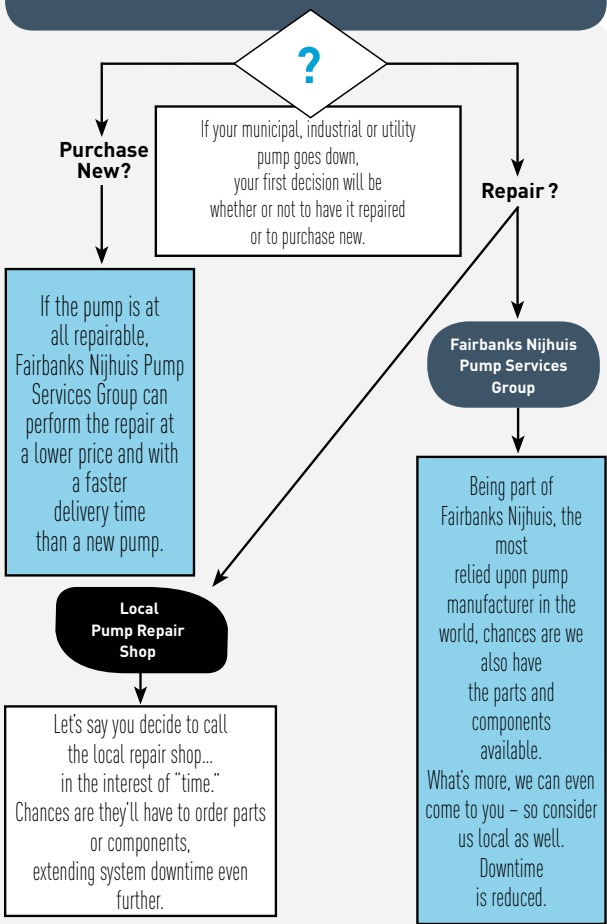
?

If your municipal, industrial or utility pump goes down, your first decision will be whether or not to have it repaired or to purchase new.

Purchase New?

Repair ?

If the pump is at all repairable, Fairbanks Nijhuis Pump Services Group can perform the repair at a lower price and with a faster delivery time than a new pump.

Fairbanks Nijhuis Pump Services Group

Being part of Fairbanks Nijhuis, the most relied upon pump manufacturer in the world, chances are we also have the parts and components available. What's more, we can even come to you – so consider us local as well. Downtime is reduced.

Local Pump Repair Shop

Let's say you decide to call the local repair shop... in the interest of "time." Chances are they'll have to order parts or components, extending system downtime even further.